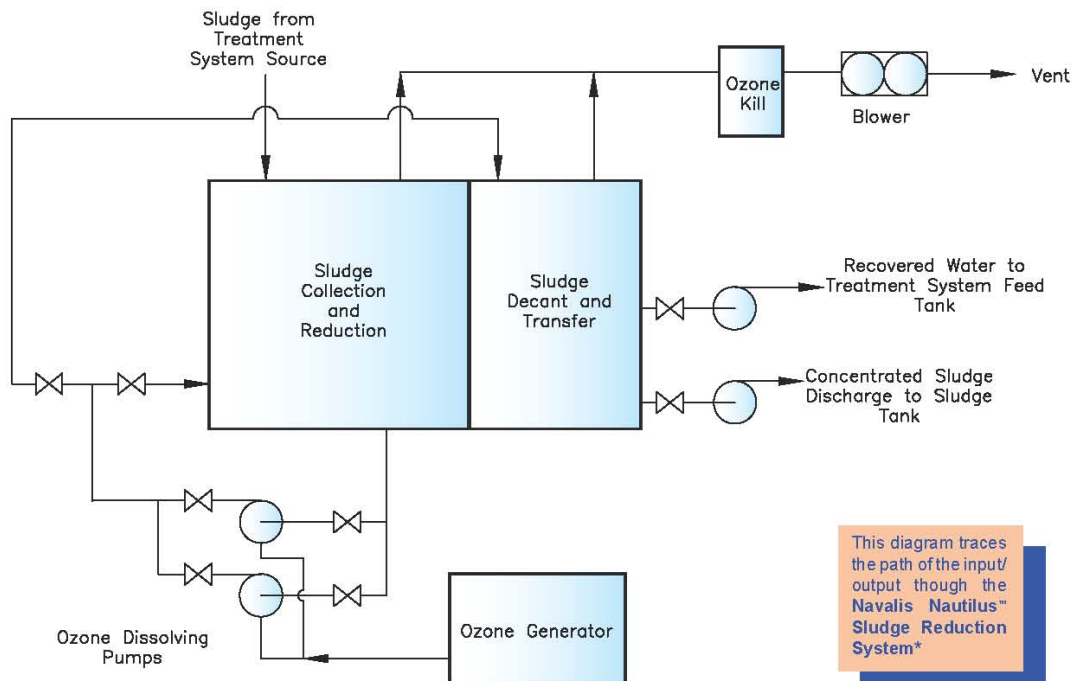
Sludge from Treatment System Source

Ozone Kill

Blower

Vent

Sludge Collection and Reduction

Sludge Decant and Transfer

Recovered Water to Treatment System Feed Tank

Concentrated Sludge Discharge to Sludge Tank

Ozone Dissolving Pumps

Ozone Generator

This diagram traces the path of the input/ output though the **Navalis Nautilus™ Sludge Reduction System***